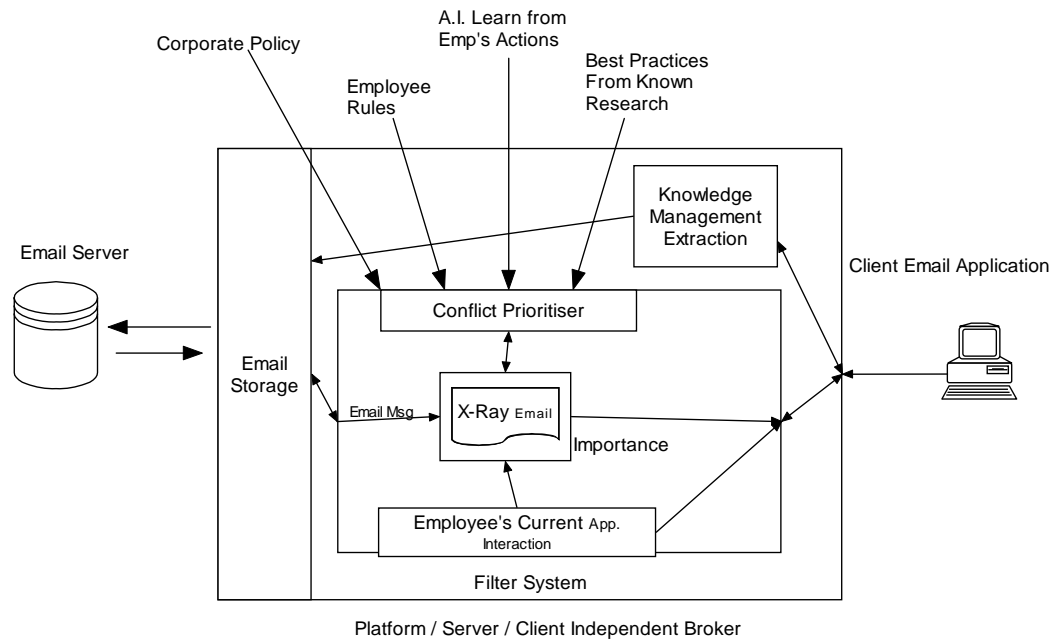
A.I. Learn from Emp's Actions

Corporate Policy

Employee Rules

Best Practices From Known Research

Knowledge Management Extraction

Email Server

Client Email Application

Conflict Prioritiser

Email Storage

Email Msg

X-Ray Email

Importance

Employee's Current App. Interaction

Filter System

Platform / Server / Client Independent Broker